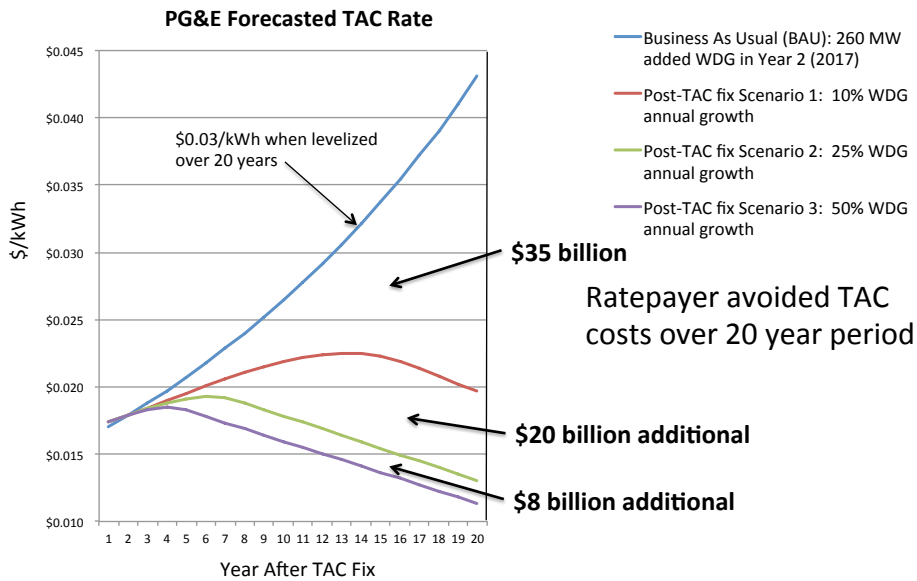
PG&E Forecasted TAC Rate

$/kWh

$0.045
$0.040
$0.035
$0.030
$0.025
$0.020
$0.015
$0.010

1 2 3 4 5 6 7 8 9 10 11 12 13 14 15 16 17 18 19 20

Year After TAC Fix

$0.03/kWh when levelized over 20 years

Business As Usual (BAU): 260 MW added WDG in Year 2 (2017)

Post-TAC fix Scenario 1: 10% WDG annual growth

Post-TAC fix Scenario 2: 25% WDG annual growth

Post-TAC fix Scenario 3: 50% WDG annual growth

$35 billion

Ratepayer avoided TAC costs over 20 year period

$20 billion additional

$8 billion additional